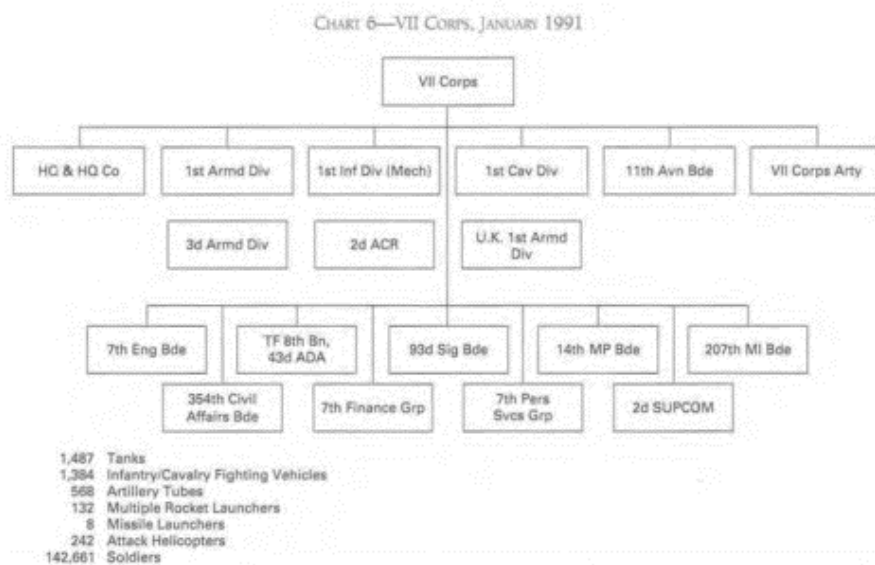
CHART 6—VII CORPS, JANUARY 1991

VII Corps

HQ & HQ Co

1st Armd Div

1st Inf Div (Mech)

1st Cav Div

11th Avn Bde

VII Corps Arty

3d Armd Div

2d ACR

U.K. 1st Armd Div

7th Eng Bde

TF 8th Bn, 43d ADA

93d Sig Bde

14th MP Bde

207th MI Bde

354th Civil Affairs Bde

7th Finance Grp

7th Pers Svcs Grp

2d SUPCOM

1,487 Tanks
1,384 Infantry/Cavalry Fighting Vehicles
568 Artillery Tubes
132 Multiple Rocket Launchers
8 Missile Launchers
242 Attack Helicopters
142,661 Soldiers